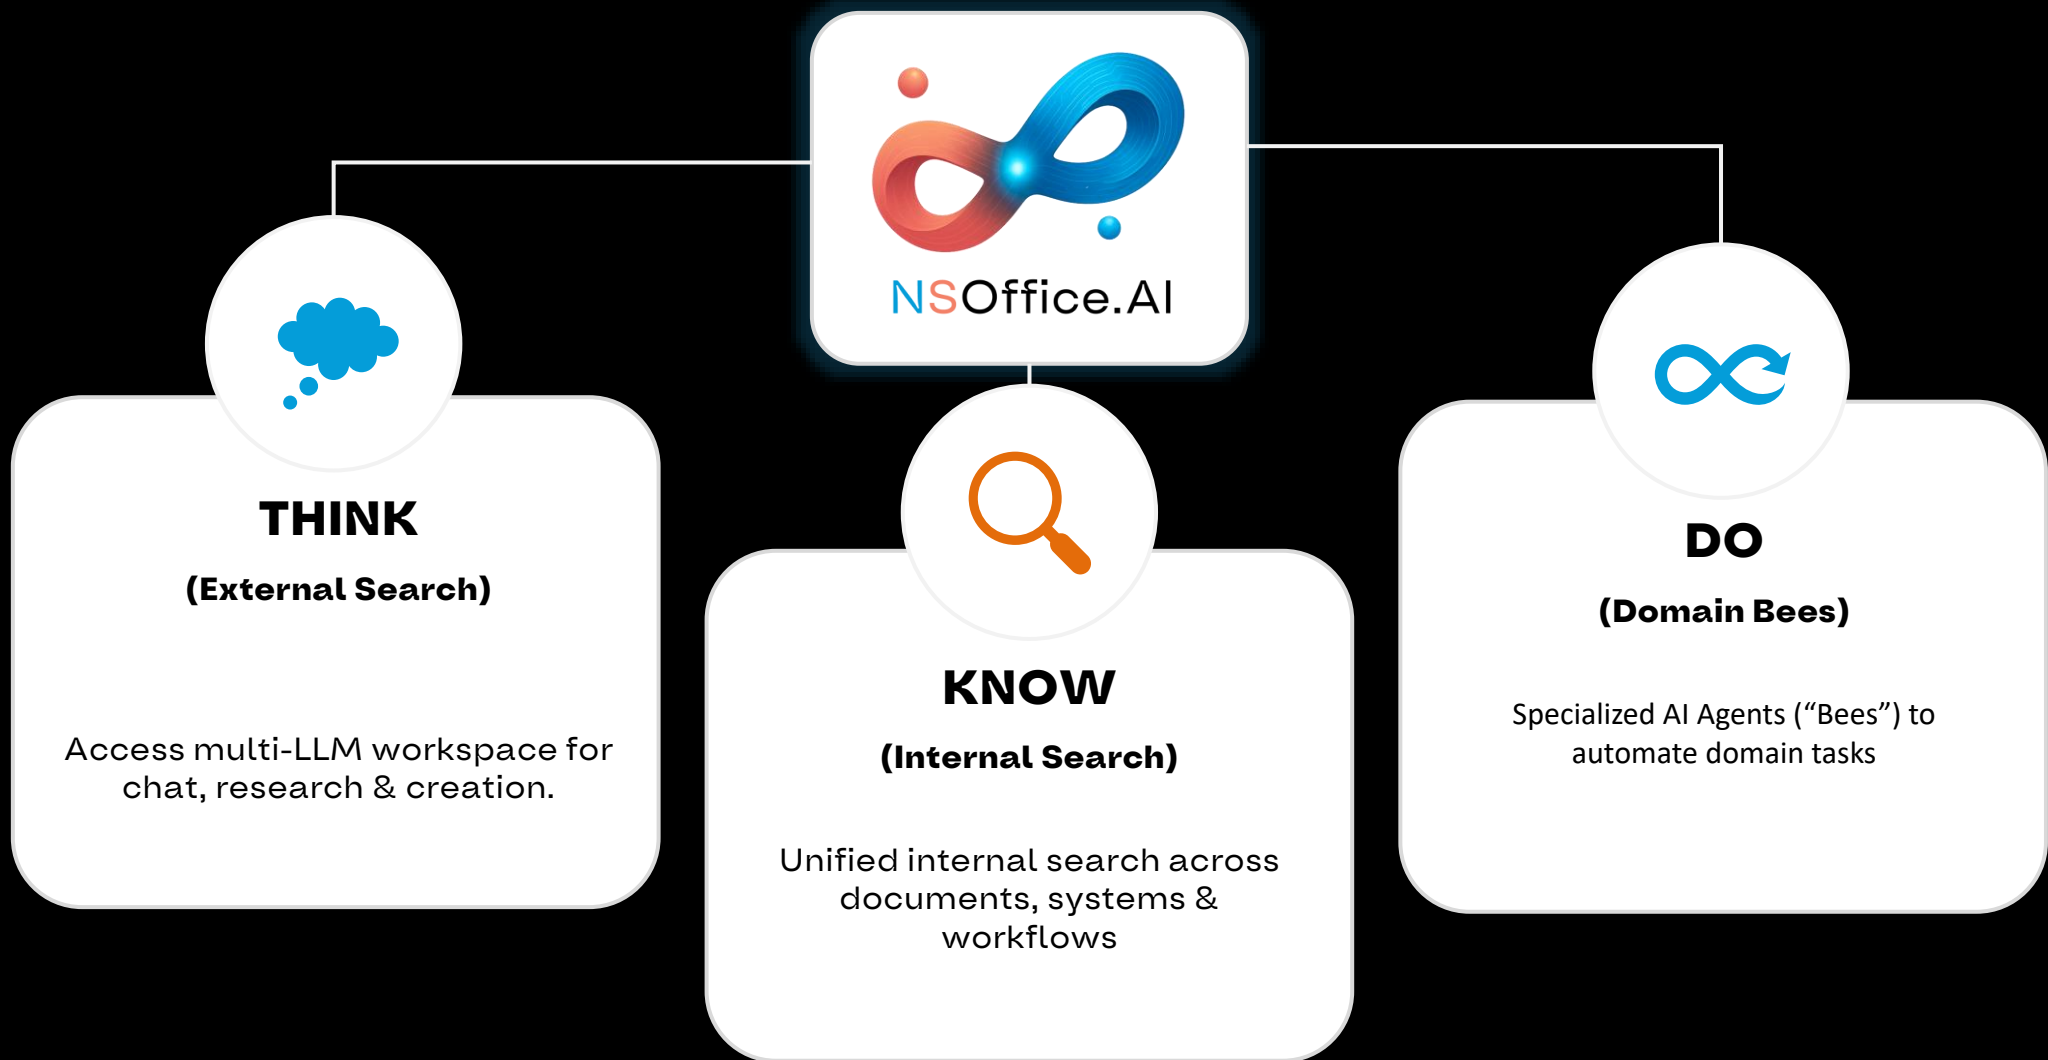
NSOffice.AI

THINK

(External Search)

Access multi-LLM workspace for chat, research & creation.

KNOW

(Internal Search)

Unified internal search across documents, systems & workflows

DO

(Domain Bees)

Specialized AI Agents (“Bees”) to automate domain tasks